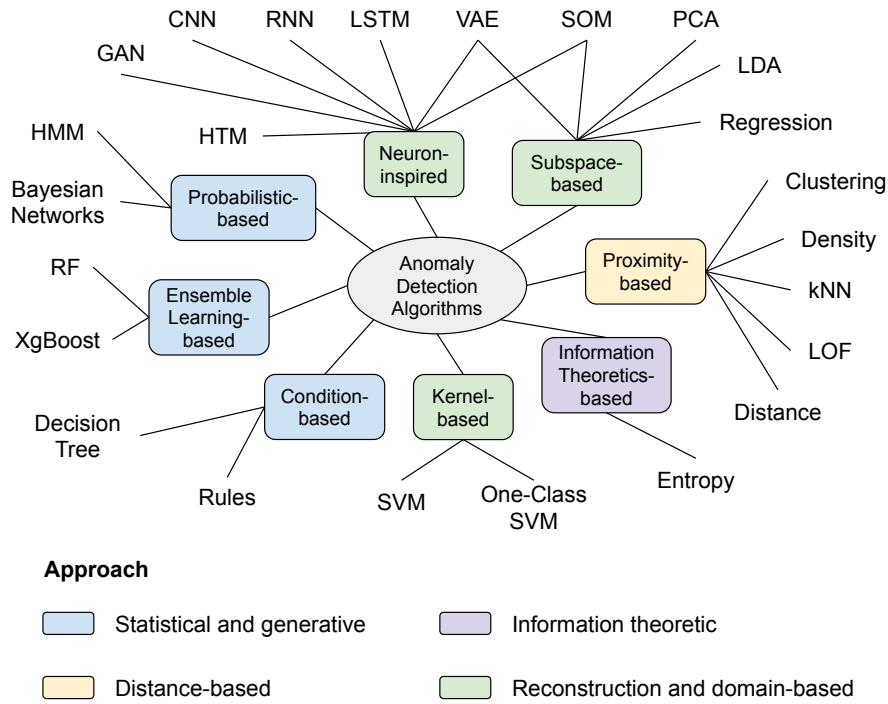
CNN RNN LSTM VAE SOM PCA

GAN

LDA

HTM

Regression

HMM

Neuron-inspired

Subspace-based

Bayesian Networks

Probabilistic-based

Clustering

Density

RF

Anomaly Detection Algorithms

Proximity-based

Ensemble Learning-based

kNN

XgBoost

Information Theoretics-based

LOF

Condition-based

Kernel-based

Distance

Decision Tree

Entropy

Rules

SVM

One-Class SVM

**Approach**

Statistical and generative

Information theoretic

Distance-based

Reconstruction and domain-based